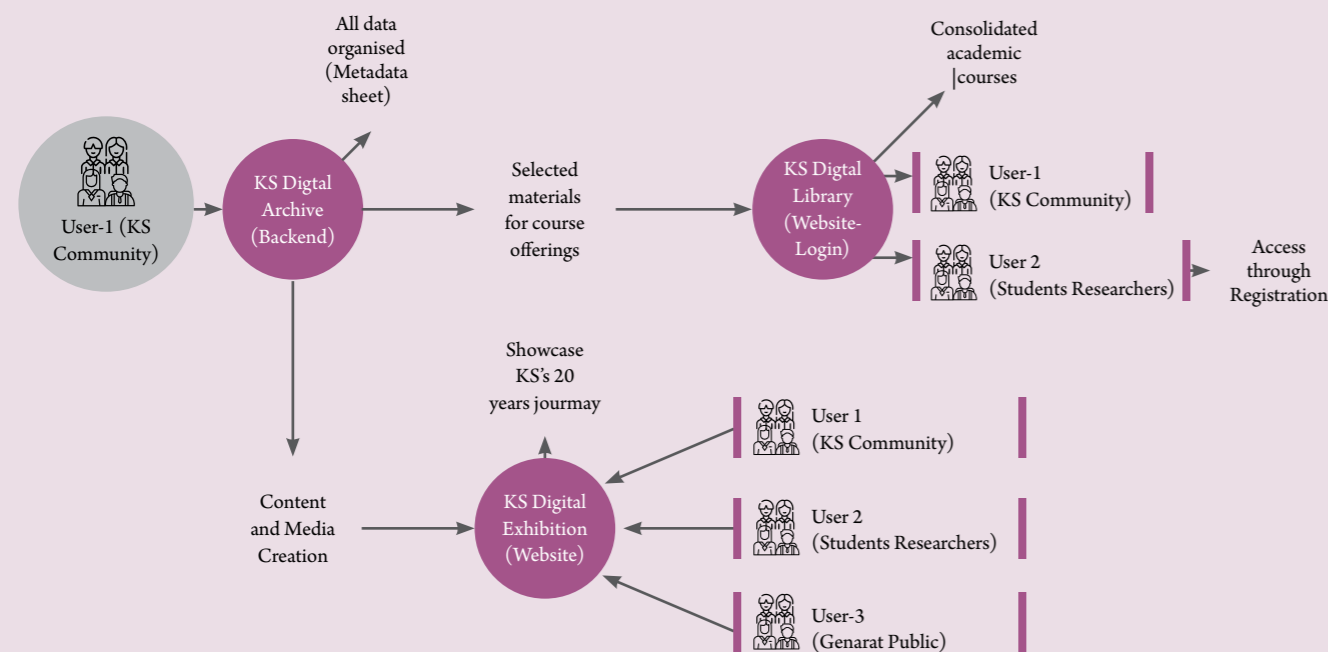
User-1 (KS Community)

KS Digtal Archive (Backend)

All data organised (Metadata sheet)

Selected materials for course offerings

KS Digtal Library (Website-Login)

Consolidated academic |courses

User-1 (KS Community)

User 2 (Students Researchers)

Access through Registration

Content and Media Creation

KS Digital Exhibition (Website)

Showcase KS's 20 years jourmay

User 1 (KS Community)

User 2 (Students Researchers)

User-3 (Genarat Public)